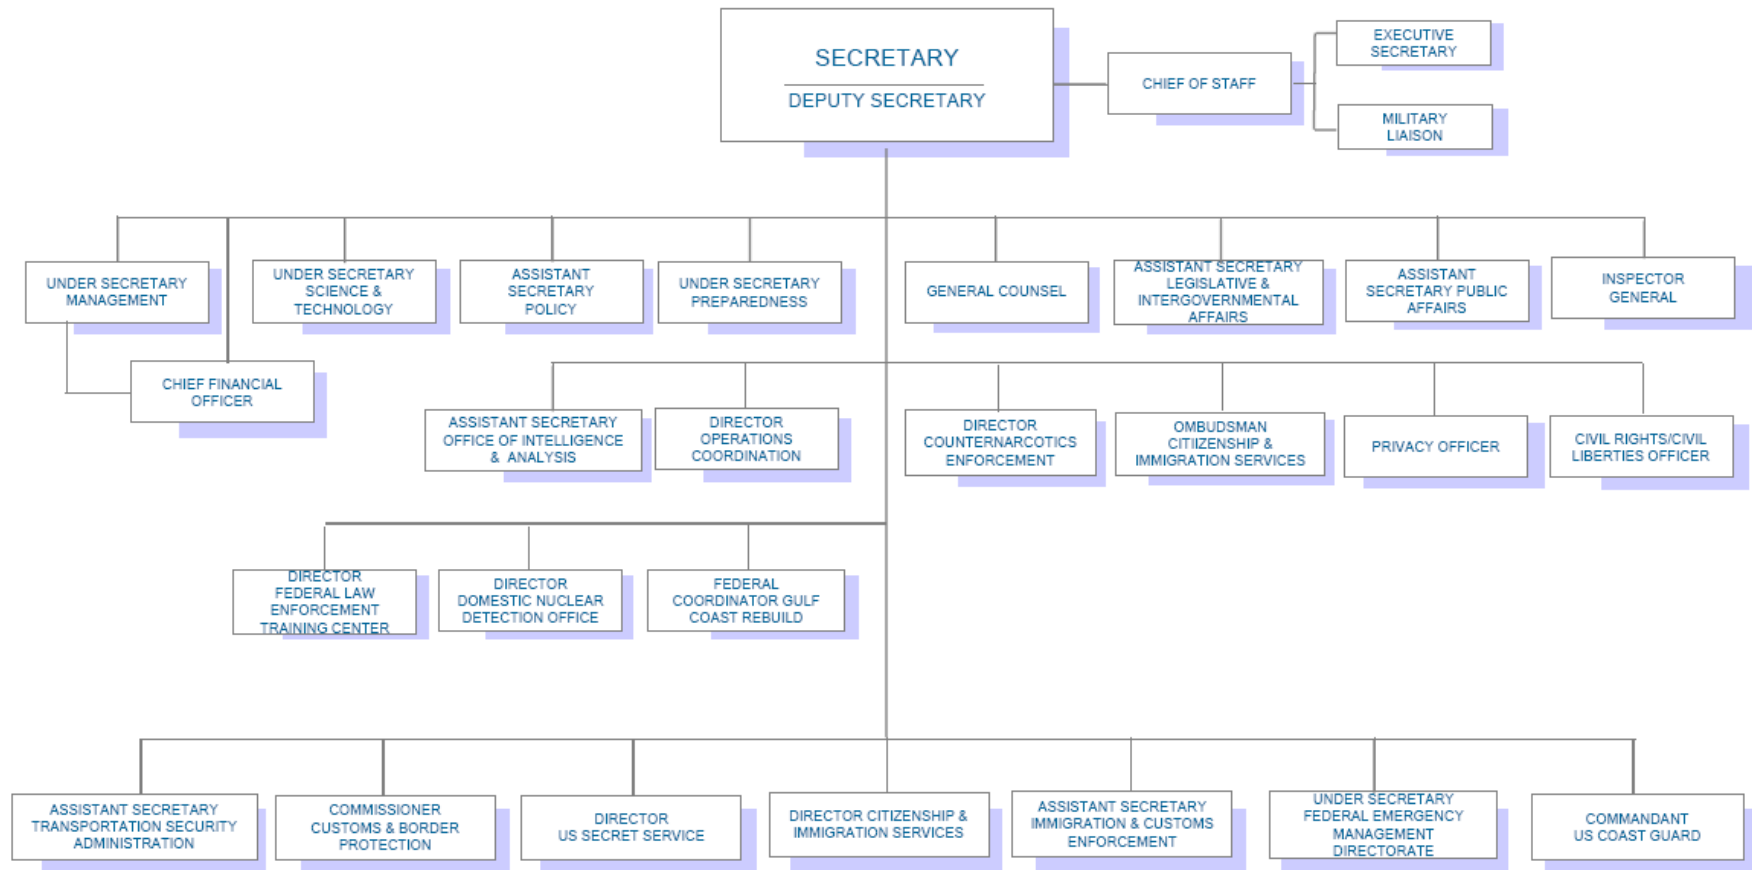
SECRETARY
DEPUTY SECRETARY

CHIEF OF STAFF

EXECUTIVE SECRETARY

MILITARY LIAISON

UNDER SECRETARY MANAGEMENT

UNDER SECRETARY SCIENCE & TECHNOLOGY

ASSISTANT SECRETARY POLICY

UNDER SECRETARY PREPAREDNESS

GENERAL COUNSEL

ASSISTANT SECRETARY LEGISLATIVE & INTERGOVERNMENTAL AFFAIRS

ASSISTANT SECRETARY PUBLIC AFFAIRS

INSPECTOR GENERAL

CHIEF FINANCIAL OFFICER

ASSISTANT SECRETARY OFFICE OF INTELLIGENCE & ANALYSIS

DIRECTOR OPERATIONS COORDINATION

DIRECTOR COUNTERNARCOTICS ENFORCEMENT

OMBUDSMAN CITIIZENSHIP & IMMIGRATION SERVICES

PRIVACY OFFICER

CIVIL RIGHTS/CIVIL LIBERTIES OFFICER

DIRECTOR FEDERAL LAW ENFORCEMENT TRAINING CENTER

DIRECTOR DOMESTIC NUCLEAR DETECTION OFFICE

FEDERAL COORDINATOR GULF COAST REBUILD

ASSISTANT SECRETARY TRANSPORTATION SECURITY ADMINISTRATION

COMMISSIONER CUSTOMS & BORDER PROTECTION

DIRECTOR US SECRET SERVICE

DIRECTOR CITIZENSHIP & IMMIGRATION SERVICES

ASSISTANT SECRETARY IMMIGRATION & CUSTOMS ENFORCEMENT

UNDER SECRETARY FEDERAL EMERGENCY MANAGEMENT DIRECTORATE

COMMANDANT US COAST GUARD